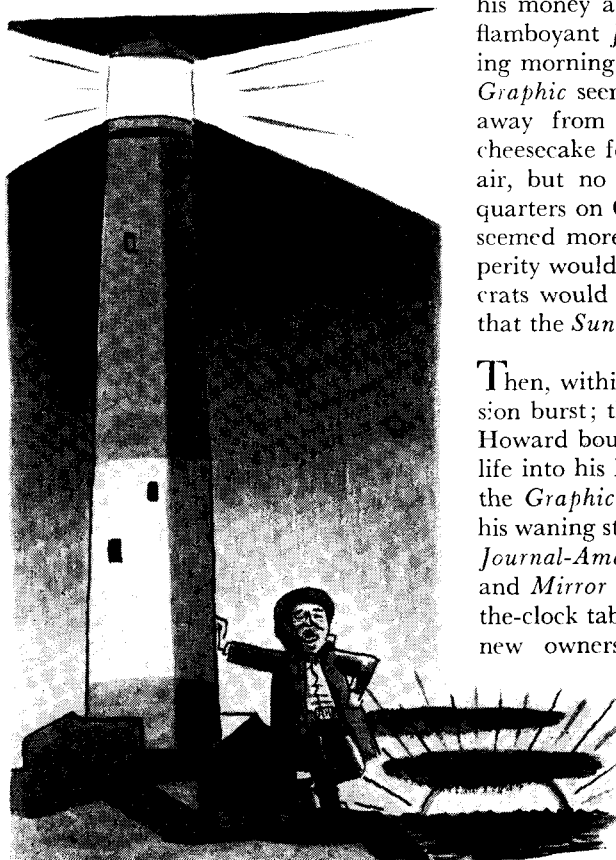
his money a
flamboyant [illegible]
ing morning
Graphic seem
away from
cheesecake f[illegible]
air, but no
quarters on C
seemed more
perity would
crats would
that the Sun

Then, withi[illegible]
sion burst; t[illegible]
Howard bou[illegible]
life into his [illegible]
the Graphic
his waning st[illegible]
Journal-Ame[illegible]
and Mirror
the-clock tab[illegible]
new owners